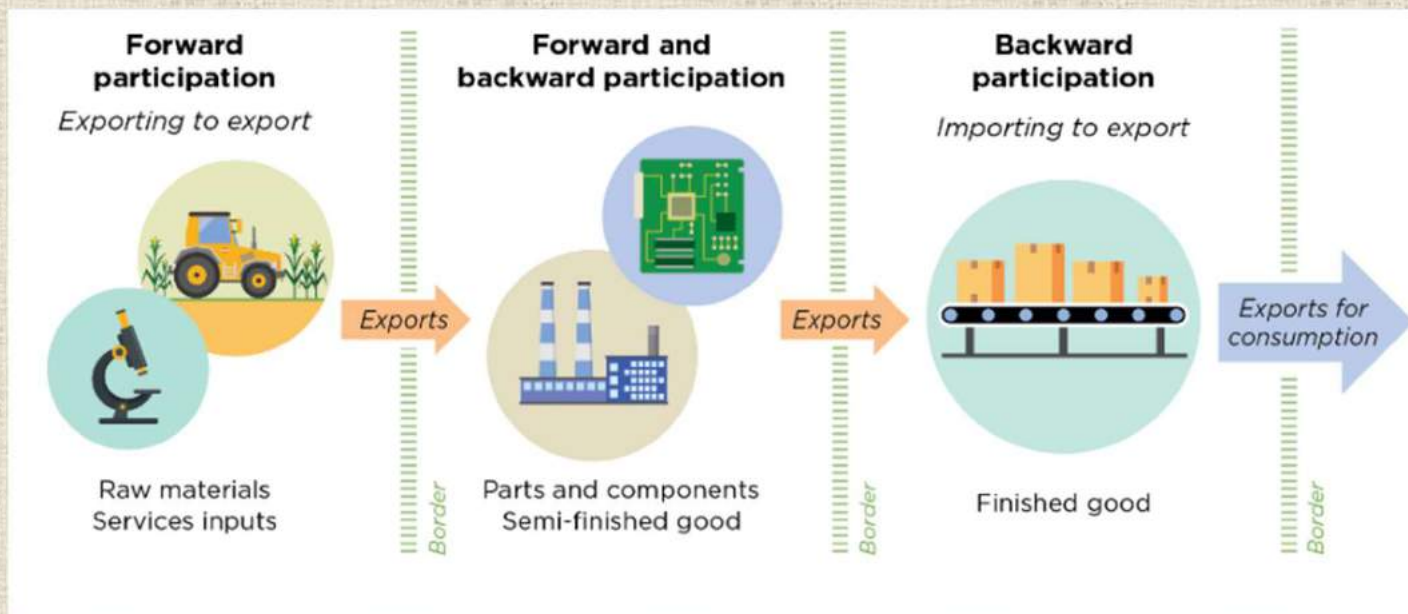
Forward participation
Exporting to export

Raw materials
Services inputs

Exports

Border

Forward and backward participation

Parts and components
Semi-finished good

Exports

Border

Backward participation
Importing to export

Finished good

Exports for consumption

Border